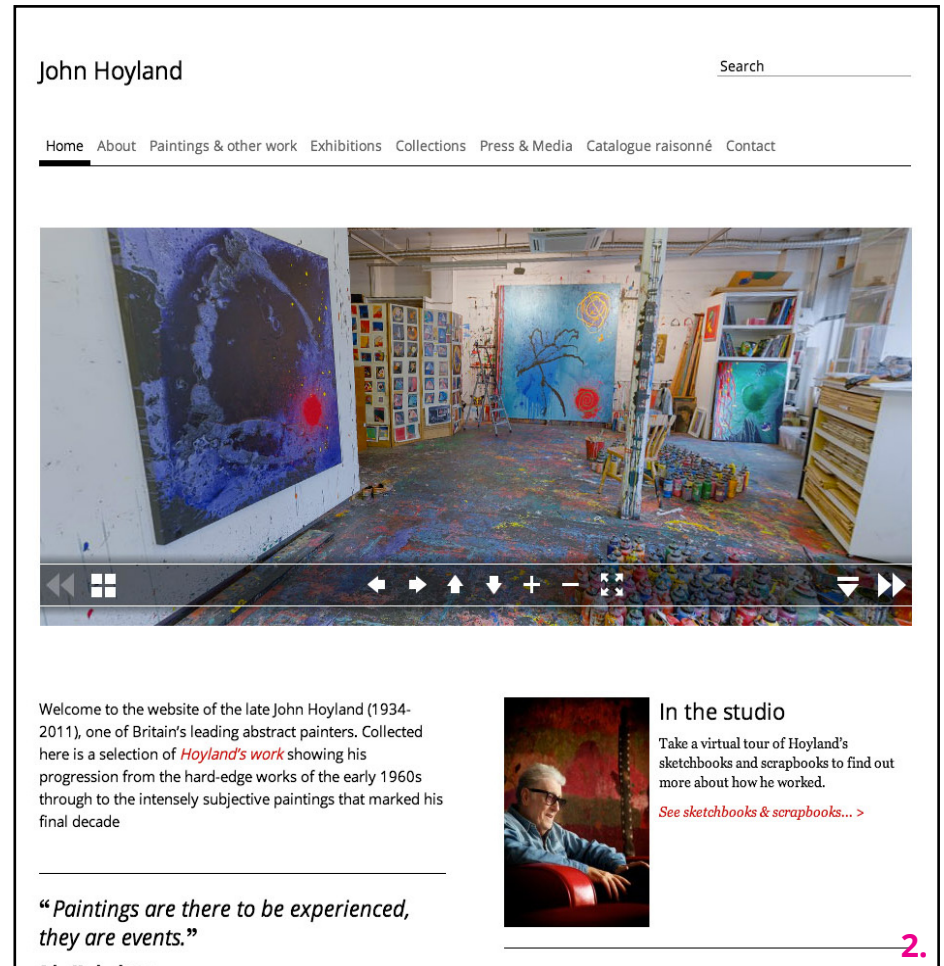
John Hoyland

Search

Home About Paintings & other work Exhibitions Collections Press & Media Catalogue raisonné Contact

Welcome to the website of the late John Hoyland (1934-2011), one of Britain's leading abstract painters. Collected here is a selection of *Hoyland's work* showing his progression from the hard-edge works of the early 1960s through to the intensely subjective paintings that marked his final decade

“*Paintings are there to be experienced, they are events.*”

In the studio

Take a virtual tour of Hoyland's sketchbooks and scrapbooks to find out more about how he worked.

*See sketchbooks & scrapbooks... >*

2.